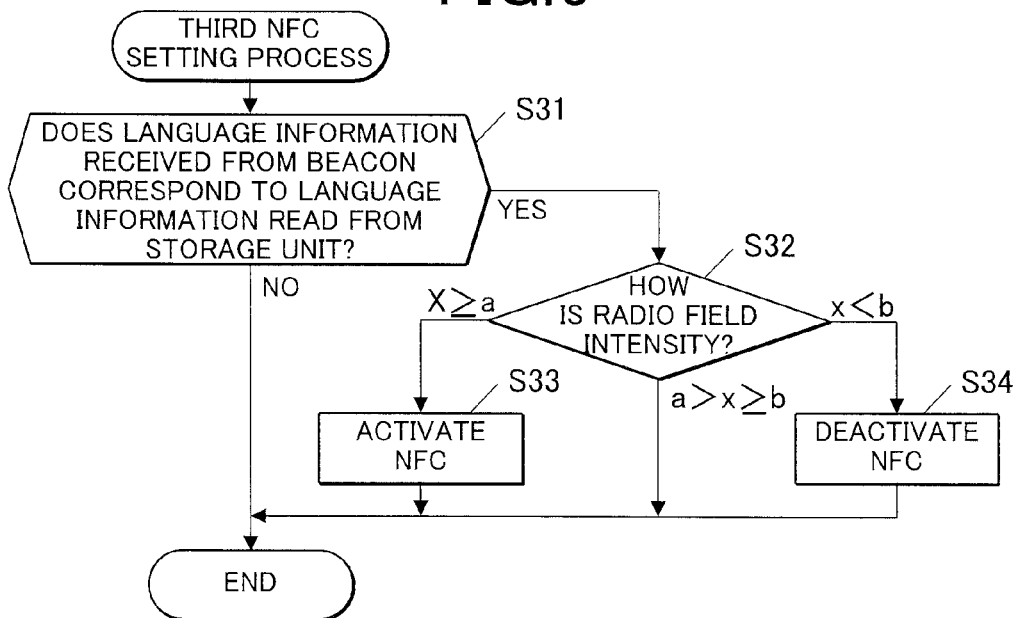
THIRD NFC SETTING PROCESS

S31

DOES LANGUAGE INFORMATION RECEIVED FROM BEACON CORRESPOND TO LANGUAGE INFORMATION READ FROM STORAGE UNIT?

YES

NO

S32

HOW IS RADIO FIELD INTENSITY?

$X \geq a$

$x < b$

$a > x \geq b$

S33

ACTIVATE NFC

S34

DEACTIVATE NFC

END